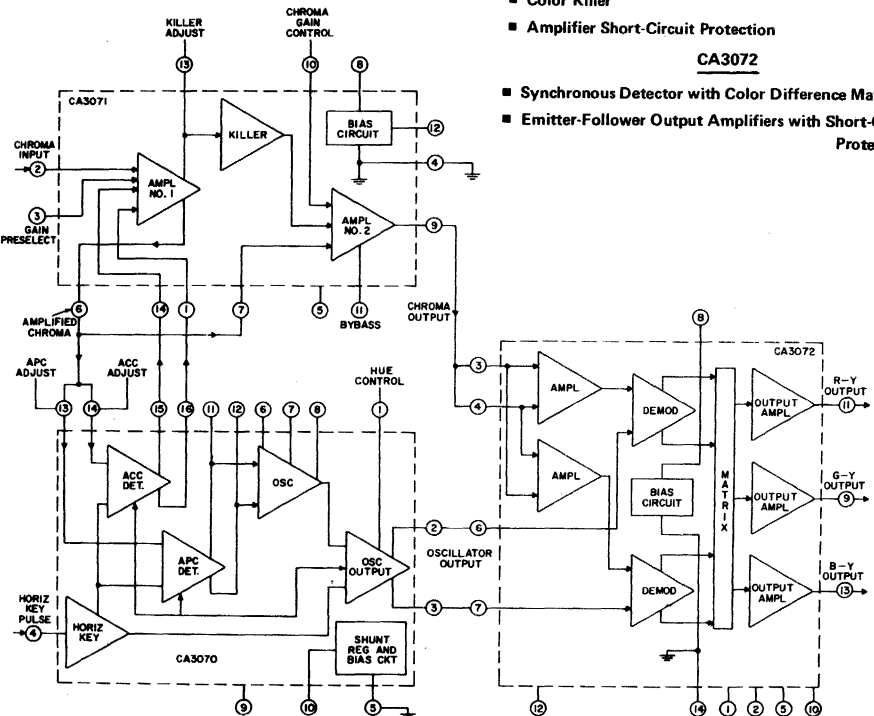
■ Color Killer

■ Amplifier Short-Circuit Protection

CA3072

■ Synchronous Detector with Color Difference Ma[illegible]

■ Emitter-Follower Output Amplifiers with Short-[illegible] Prote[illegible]

KILLER ADJUST
CHROMA GAIN CONTROL
13
10
8
CA3071
KILLER
BIAS CIRCUIT
12
CHROMA INPUT
2
AMPL NO. 1
4
3
GAIN PRESELECT
AMPL NO. 2
9
6
14
1
7
5
11
AMPLIFIED CHROMA
BYBASS
CHROMA OUTPUT
8
APC ADJUST
ACC ADJUST
HUE CONTROL
CA3072
13
14
15
16
11
12
6
7
8
1
3
AMPL
R-Y OUTPUT
4
DEMOD
OUTPUT AMPL
11
ACC DET.
OSC
M A T R I X
G-Y OUTPUT
AMPL
OUTPUT AMPL
9
BIAS CIRCUIT
2
6
APC DET.
OSC OUTPUT
OSCILLATOR OUTPUT
B-Y OUTPUT
HORIZ KEY PULSE
DEMOD
OUTPUT AMPL
13
4
3
7
HORIZ KEY
SHUNT REG AND BIAS CKT
CA3070
9
10
5
12
14
1
2
5
10